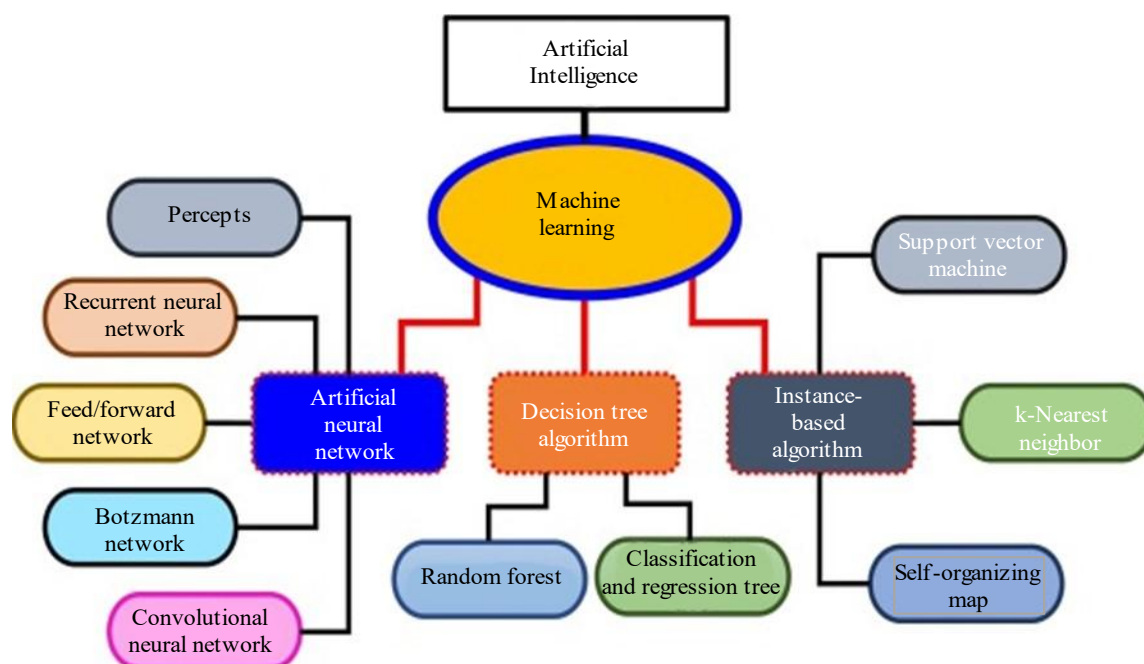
Artificial Intelligence

Machine learning

Percepts

Recurrent neural network

Feed/forward network

Botzmann network

Convolutional neural network

Artificial neural network

Decision tree algorithm

Random forest

Classification and regression tree

Instance-based algorithm

Support vector machine

k-Nearest neighbor

Self-organizing map